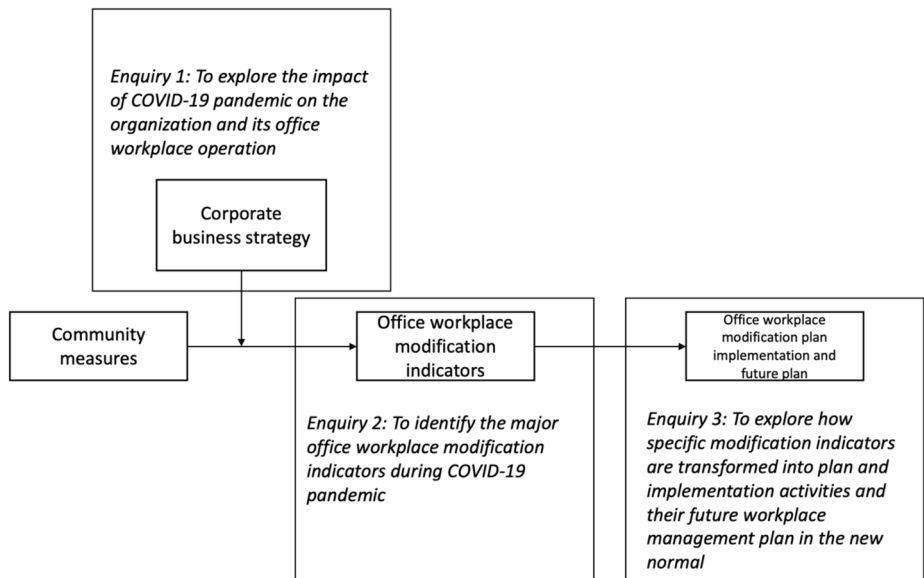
Enquiry 1: To explore the impact of COVID-19 pandemic on the organization and its office workplace operation

Corporate business strategy

Community measures

Office workplace modification indicators

Office workplace modification plan implementation and future plan

Enquiry 2: To identify the major office workplace modification indicators during COVID-19 pandemic

Enquiry 3: To explore how specific modification indicators are transformed into plan and implementation activities and their future workplace management plan in the new normal